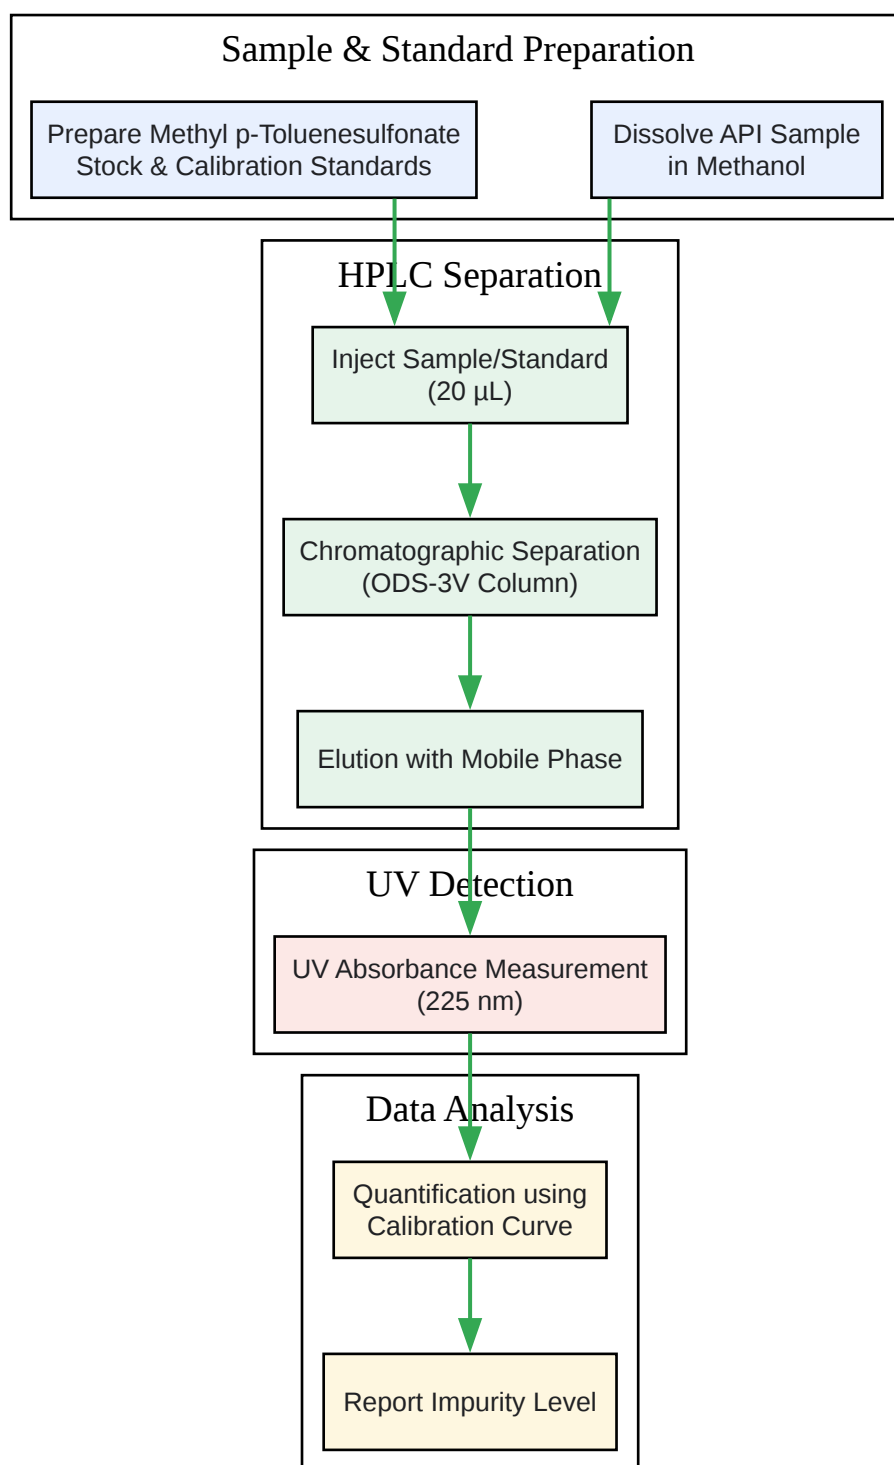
Sample & Standard Preparation

Prepare Methyl p-Toluenesulfonate Stock & Calibration Standards

Dissolve API Sample in Methanol

HPLC Separation

Inject Sample/Standard (20 µL)

Chromatographic Separation (ODS-3V Column)

Elution with Mobile Phase

UV Detection

UV Absorbance Measurement (225 nm)

Data Analysis

Quantification using Calibration Curve

Report Impurity Level